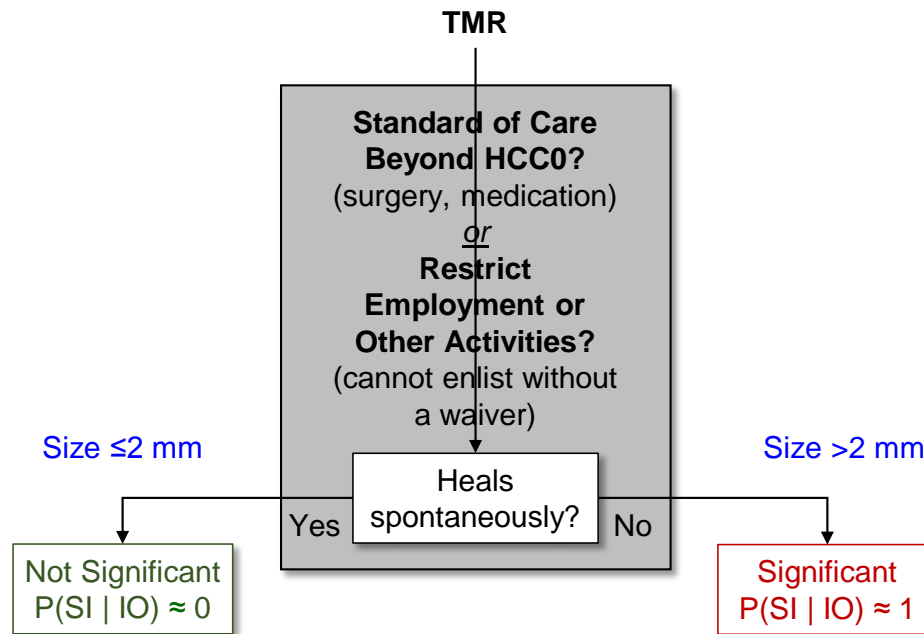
TMR

Standard of Care Beyond HCC0?
(surgery, medication)
or
Restrict Employment or Other Activities?
(cannot enlist without a waiver)

Size ≤2 mm

Size >2 mm

Heals spontaneously?

Yes

No

Not Significant
P(SI | IO) ≈ 0

Significant
P(SI | IO) ≈ 1